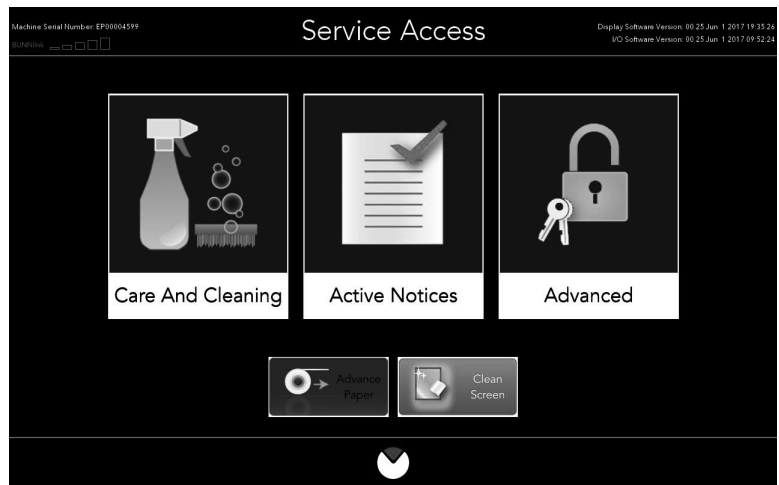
Machine Serial Number: EP00004599
BUNNlink

Service Access

Display Software Version: 00.25 Jun 1 2017 19:35:26
I/O Software Version: 00.25 Jun 1 2017 09:52:24

Care And Cleaning

Active Notices

Advanced

Advance Paper

Clean Screen